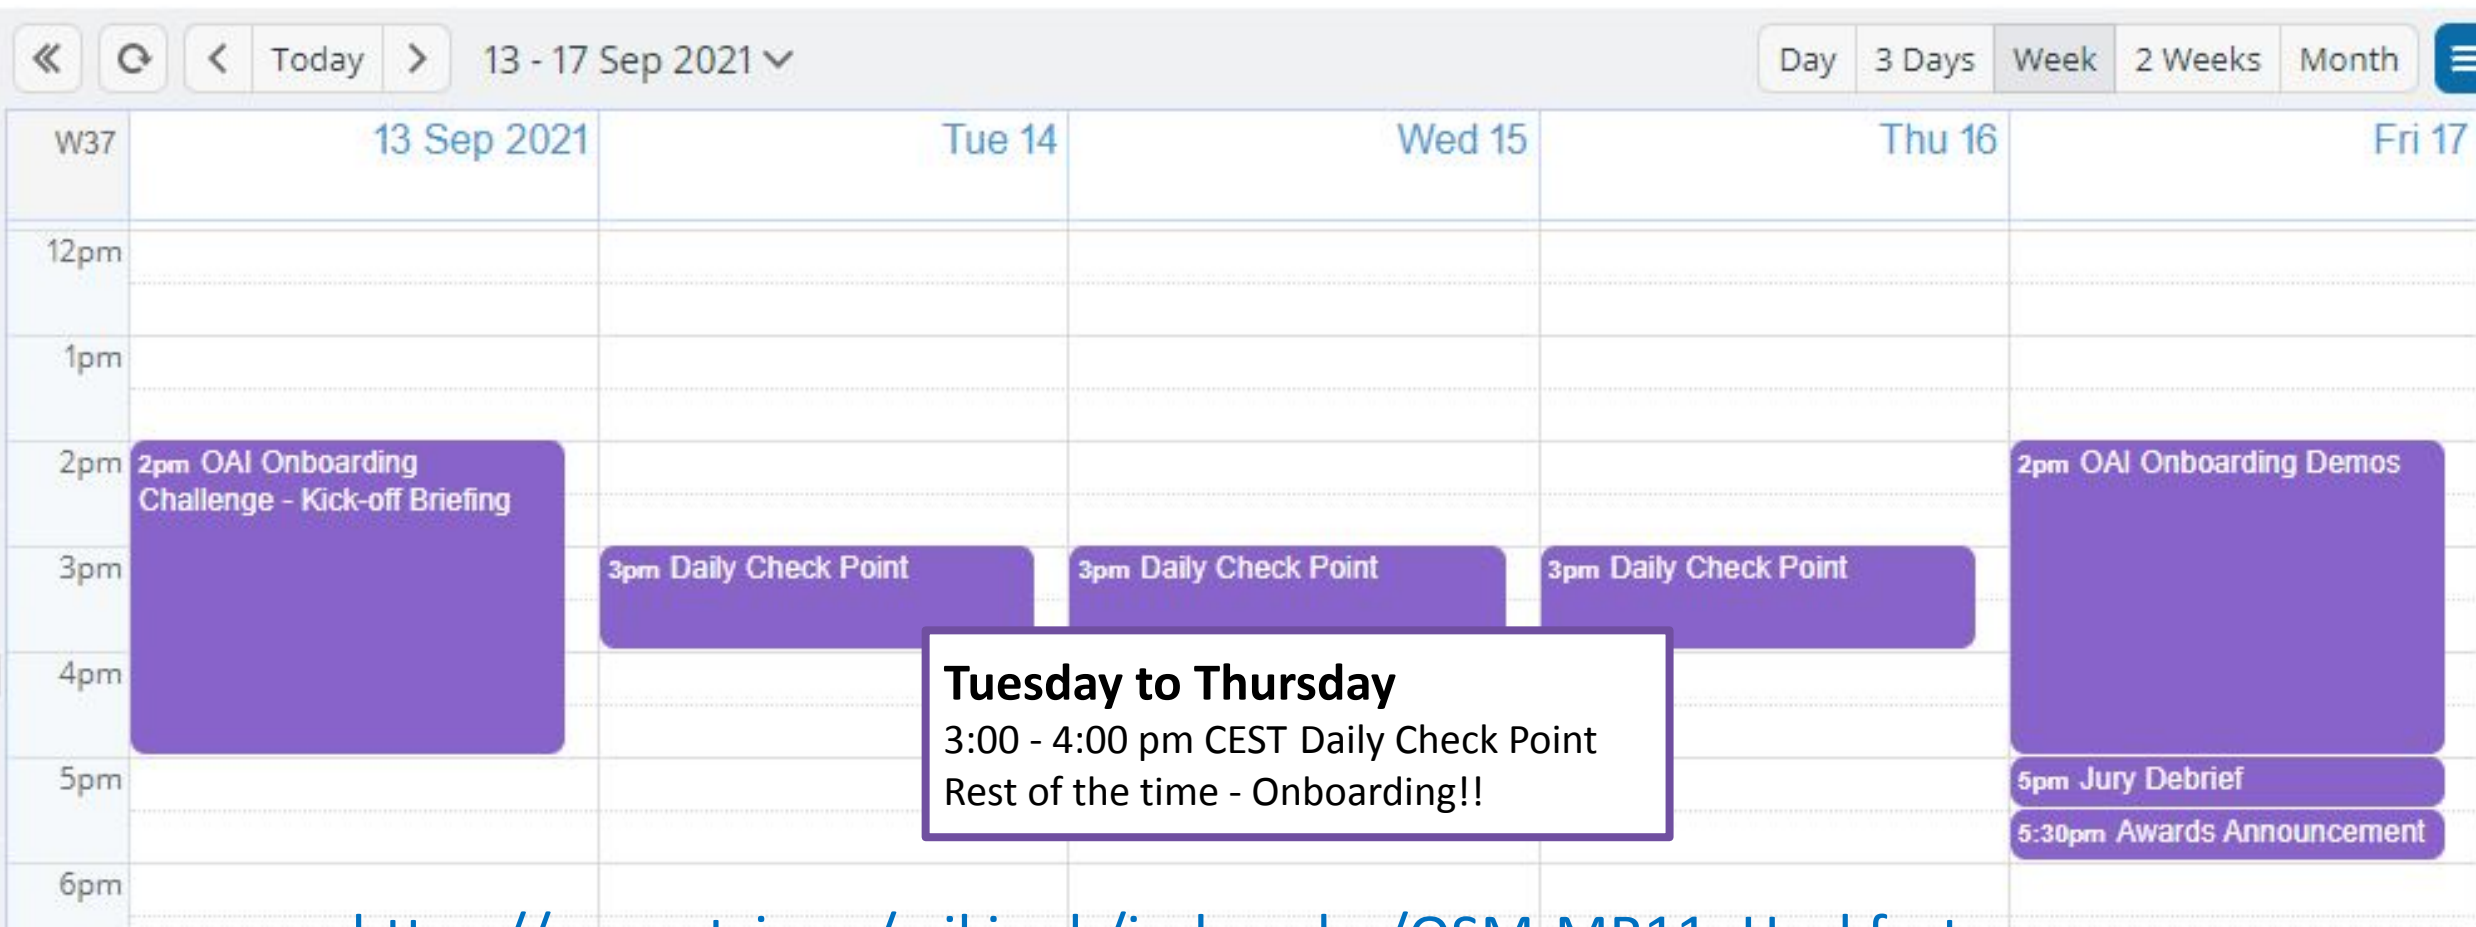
« ⟳ < Today > 13 - 17 Sep 2021

Day 3 Days Week 2 Weeks Month

| W37 | 13 Sep 2021 | Tue 14 | Wed 15 | Thu 16 | Fri 17 |
|---|---|---|---|---|---|
| 12pm | | | | | |
| 1pm | | | | | |
| 2pm | 2pm OAI Onboarding Challenge - Kick-off Briefing | | | | 2pm OAI Onboarding Demos |
| 3pm | | 3pm Daily Check Point | 3pm Daily Check Point | 3pm Daily Check Point | |
| 4pm | | | | | |
| 5pm | | | | | 5pm Jury Debrief |
| | | | | | 5:30pm Awards Announcement |
| 6pm | | | | | |

Tuesday to Thursday
3:00 - 4:00 pm CEST Daily Check Point
Rest of the time - Onboarding!!

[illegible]